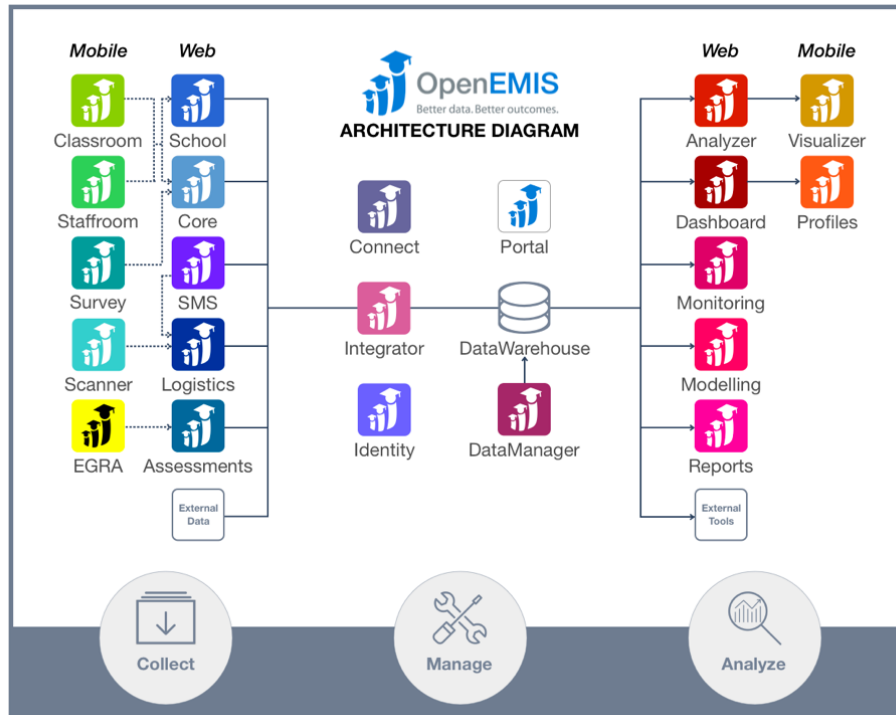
Mobile

Web

OpenEMIS
Better data. Better outcomes.
ARCHITECTURE DIAGRAM

Web

Mobile

Classroom

School

Staffroom

Core

Survey

SMS

Scanner

Logistics

EGRA

Assessments

External Data

Connect

Portal

Integrator

DataWarehouse

Identity

DataManager

Analyzer

Visualizer

Dashboard

Profiles

Monitoring

Modelling

Reports

External Tools

Collect

Manage

Analyze